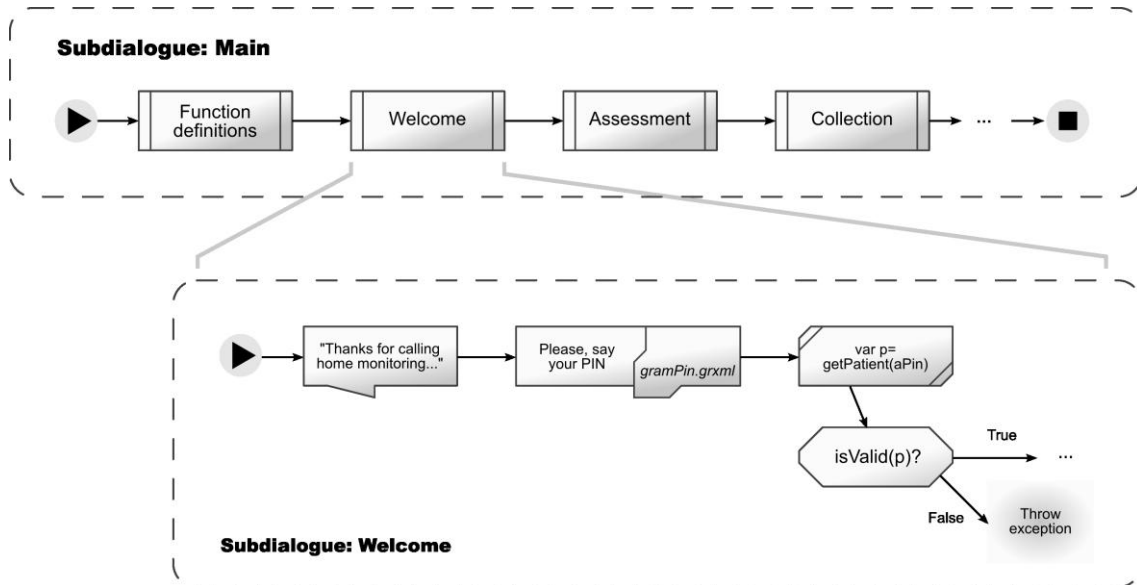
Subdialogue: Main

Function definitions

Welcome

Assessment

Collection

...

"Thanks for calling home monitoring..."

Please, say your PIN

gramPin.grxml

var p= getPatient(aPin)

isValid(p)?

True

...

False

Throw exception

Subdialogue: Welcome